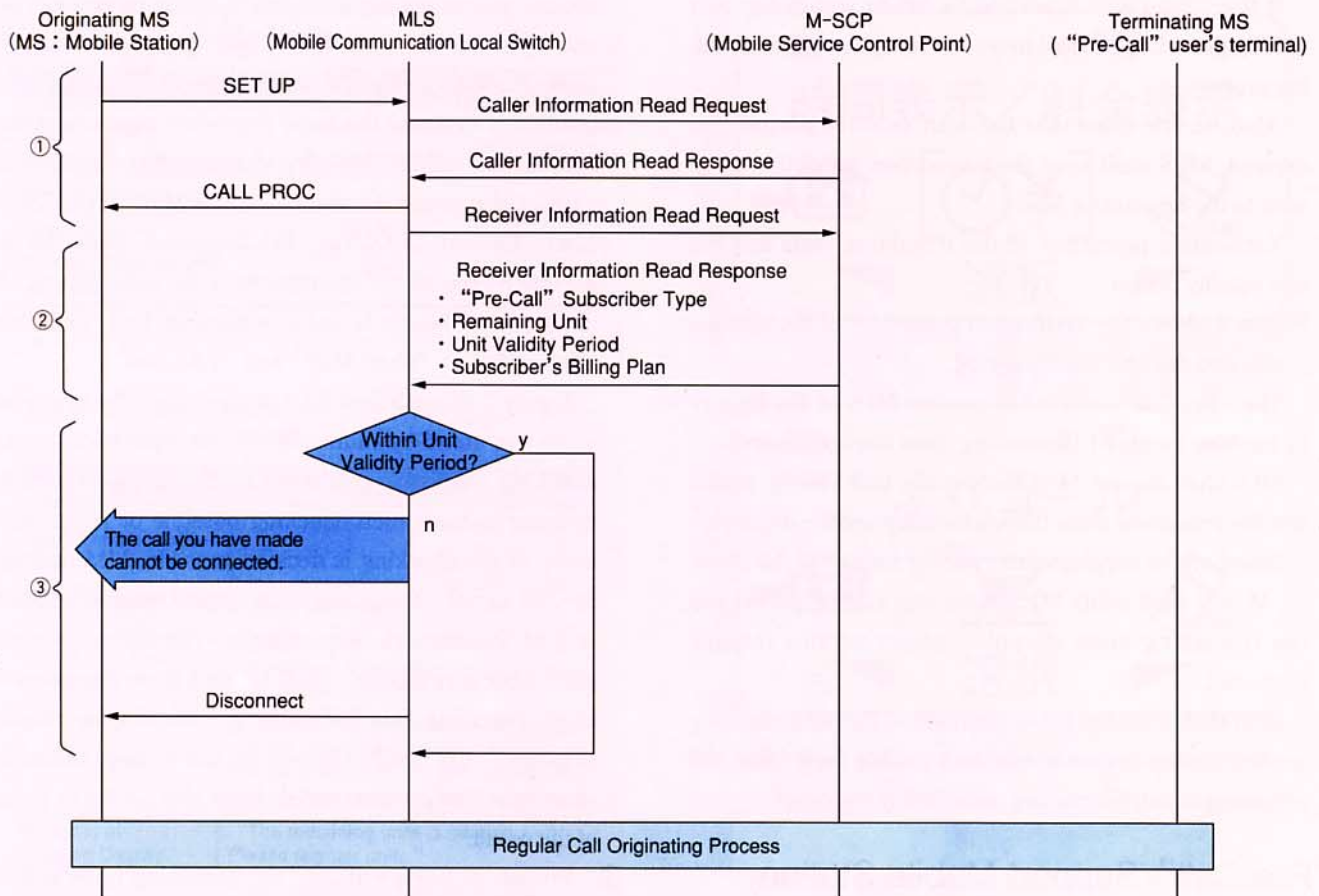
Originating MS
(MS : Mobile Station)

MLS
(Mobile Communication Local Switch)

M-SCP
(Mobile Service Control Point)

Terminating MS
("Pre-Call" user's terminal)

①

SET UP

Caller Information Read Request

Caller Information Read Response

CALL PROC

Receiver Information Read Request

②

Receiver Information Read Response
· "Pre-Call" Subscriber Type
· Remaining Unit
· Unit Validity Period
· Subscriber's Billing Plan

③

Within Unit Validity Period?

y

n

The call you have made cannot be connected.

Disconnect

Regular Call Originating Process